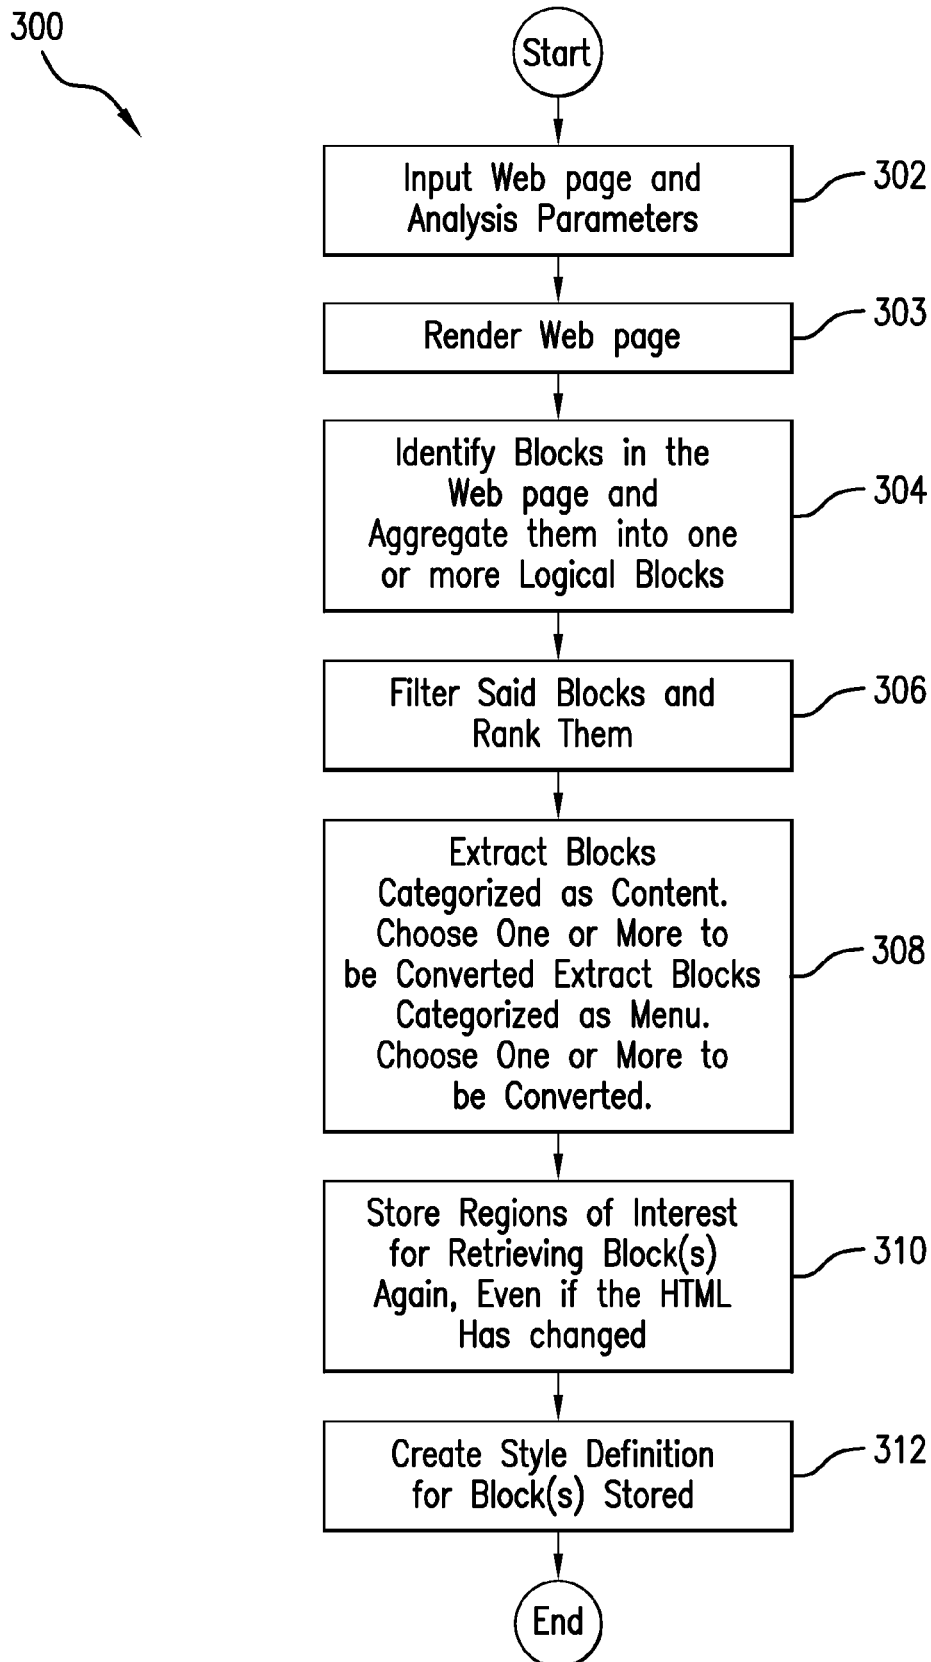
300

Start

Input Web page and Analysis Parameters

302

Render Web page

303

Identify Blocks in the Web page and Aggregate them into one or more Logical Blocks

304

Filter Said Blocks and Rank Them

306

Extract Blocks Categorized as Content. Choose One or More to be Converted Extract Blocks Categorized as Menu. Choose One or More to be Converted.

308

Store Regions of Interest for Retrieving Block(s) Again, Even if the HTML Has changed

310

Create Style Definition for Block(s) Stored

312

End